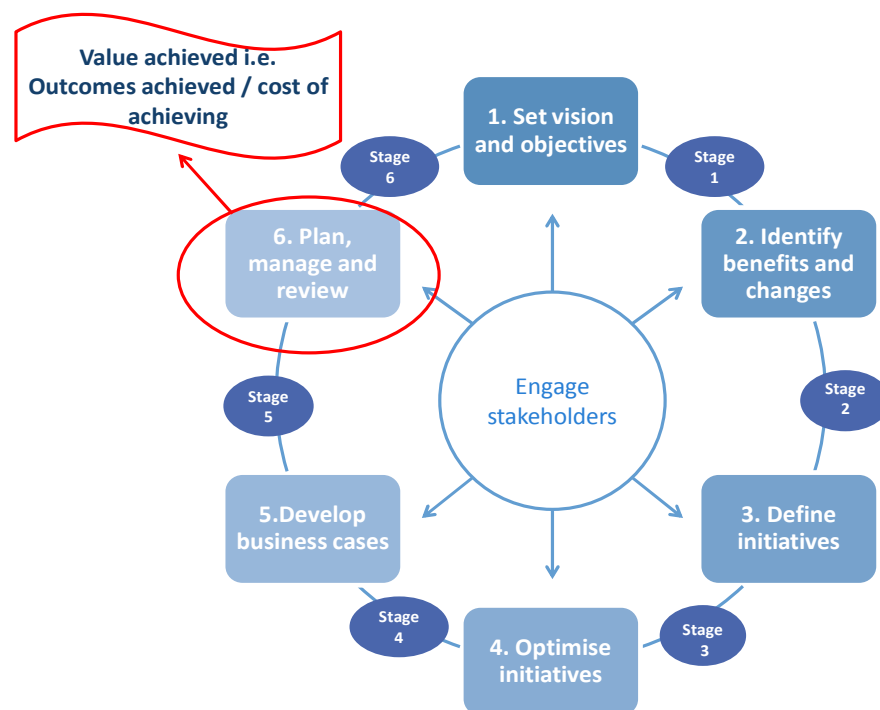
Value achieved i.e. Outcomes achieved / cost of achieving

1. Set vision and objectives

Stage 1

2. Identify benefits and changes

Stage 2

3. Define initiatives

Stage 3

4. Optimise initiatives

Stage 4

5.Develop business cases

Stage 5

6. Plan, manage and review

Stage 6

Engage stakeholders